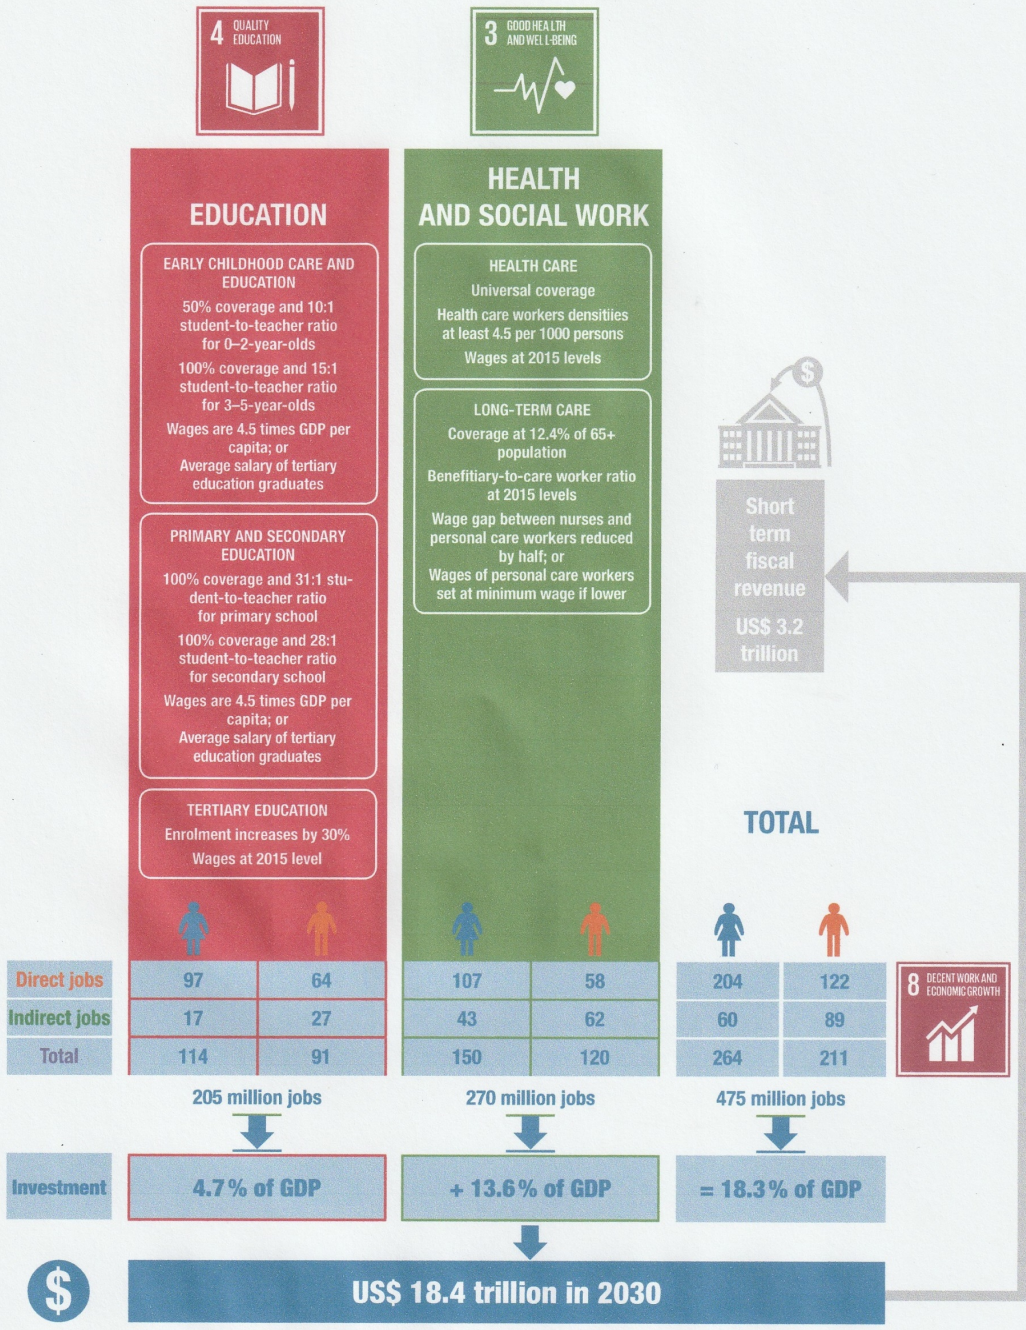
4 QUALITY EDUCATION

3 GOOD HEALTH AND WELL-BEING

EDUCATION

EARLY CHILDHOOD CARE AND EDUCATION

50% coverage and 10:1 student-to-teacher ratio for 0–2-year-olds

100% coverage and 15:1 student-to-teacher ratio for 3–5-year-olds

Wages are 4.5 times GDP per capita; or Average salary of tertiary education graduates

PRIMARY AND SECONDARY EDUCATION

100% coverage and 31:1 student-to-teacher ratio for primary school

100% coverage and 28:1 student-to-teacher ratio for secondary school

Wages are 4.5 times GDP per capita; or Average salary of tertiary education graduates

TERTIARY EDUCATION

Enrolment increases by 30%

Wages at 2015 level

HEALTH AND SOCIAL WORK

HEALTH CARE

Universal coverage

Health care workers densitiies at least 4.5 per 1000 persons

Wages at 2015 levels

LONG-TERM CARE

Coverage at 12.4% of 65+ population

Benefitiary-to-care worker ratio at 2015 levels

Wage gap between nurses and personal care workers reduced by half; or Wages of personal care workers set at minimum wage if lower

$

Short term fiscal revenue

US$ 3.2 trillion

TOTAL

| | | | | | | |
|---|---|---|---|---|---|---|
| Direct jobs | 97 | 64 | 107 | 58 | 204 | 122 |
| Indirect jobs | 17 | 27 | 43 | 62 | 60 | 89 |
| Total | 114 | 91 | 150 | 120 | 264 | 211 |

8 DECENT WORK AND ECONOMIC GROWTH

205 million jobs

270 million jobs

475 million jobs

Investment

4.7% of GDP

+ 13.6% of GDP

= 18.3% of GDP

$

US$ 18.4 trillion in 2030